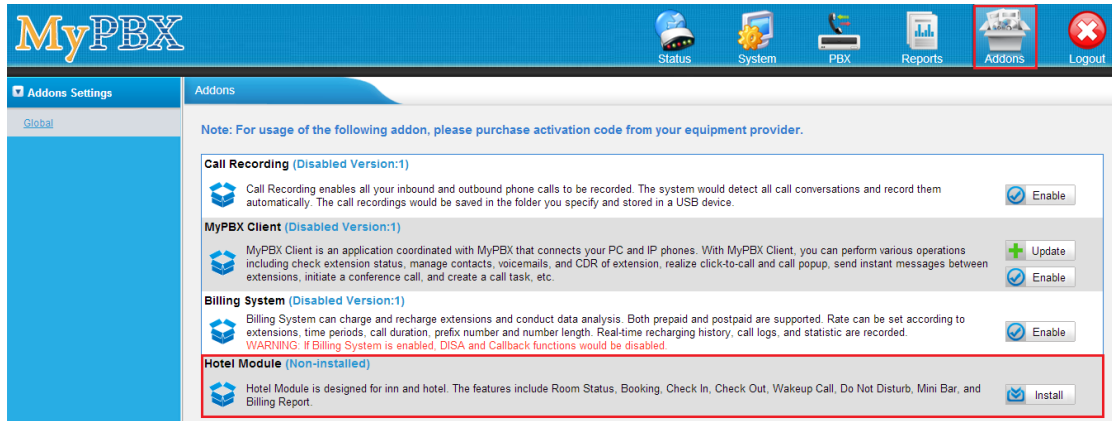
MyPBX

Status System PBX Reports Addons Logout

Addons Settings

Global

Addons

Note: For usage of the following addon, please purchase activation code from your equipment provider.

Call Recording (Disabled Version:1)

Call Recording enables all your inbound and outbound phone calls to be recorded. The system would detect all call conversations and record them automatically. The call recordings would be saved in the folder you specify and stored in a USB device.

Enable

MyPBX Client (Disabled Version:1)

MyPBX Client is an application coordinated with MyPBX that connects your PC and IP phones. With MyPBX Client, you can perform various operations including check extension status, manage contacts, voicemails, and CDR of extension, realize click-to-call and call popup, send instant messages between extensions, initiate a conference call, and create a call task, etc.

Update

Enable

Billing System (Disabled Version:1)

Billing System can charge and recharge extensions and conduct data analysis. Both prepaid and postpaid are supported. Rate can be set according to extensions, time periods, call duration, prefix number and number length. Real-time recharging history, call logs, and statistic are recorded.
WARNING: If Billing System is enabled, DISA and Callback functions would be disabled.

Enable

Hotel Module (Non-installed)

Hotel Module is designed for inn and hotel. The features include Room Status, Booking, Check In, Check Out, Wakeup Call, Do Not Disturb, Mini Bar, and Billing Report.

Install